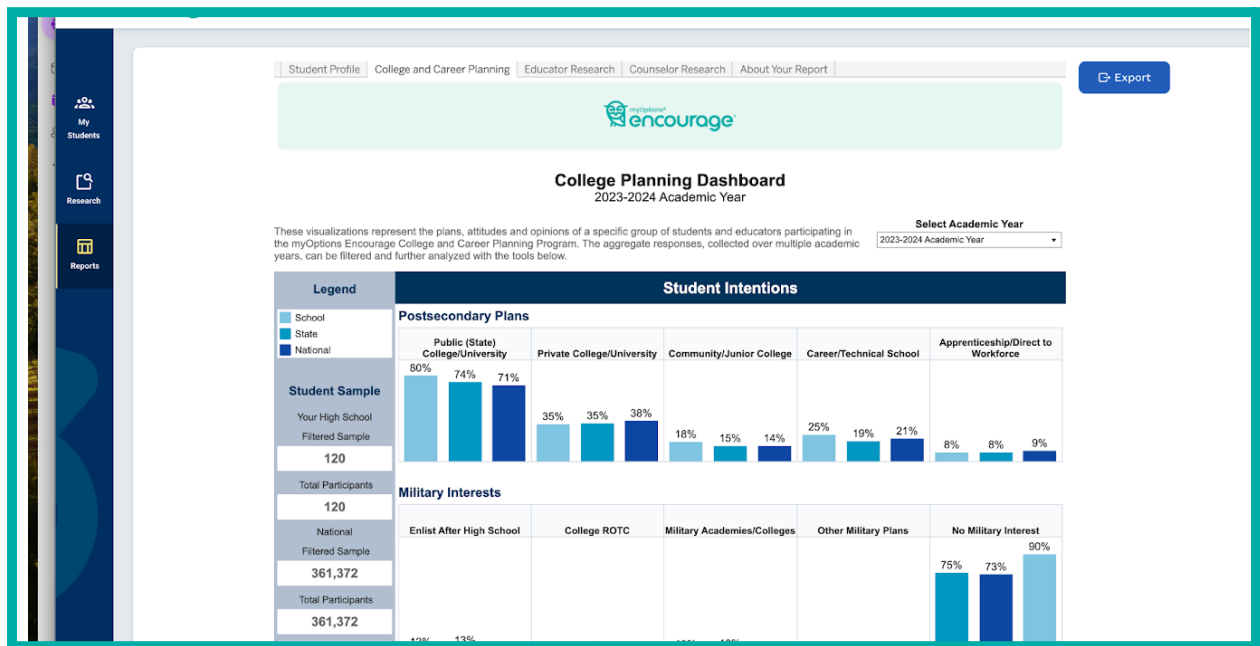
My Students

Research

Reports

Student Profile | College and Career Planning | Educator Research | Counselor Research | About Your Report

Export

myOptions® encourage

College Planning Dashboard
2023-2024 Academic Year

These visualizations represent the plans, attitudes and opinions of a specific group of students and educators participating in the myOptions Encourage College and Career Planning Program. The aggregate responses, collected over multiple academic years, can be filtered and further analyzed with the tools below.

Select Academic Year
2023-2024 Academic Year

Legend
School
State
National

Student Sample
Your High School
Filtered Sample
120
Total Participants
120
National
Filtered Sample
361,372
Total Participants
361,372

Student Intentions

Postsecondary Plans

Public (State) College/University
80% 74% 71%

Private College/University
35% 35% 38%

Community/Junior College
18% 15% 14%

Career/Technical School
25% 19% 21%

Apprenticeship/Direct to Workforce
8% 8% 9%

Military Interests

Enlist After High School
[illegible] 13%

College ROTC

Military Academies/Colleges
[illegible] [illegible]

Other Military Plans

No Military Interest
75% 73% 90%